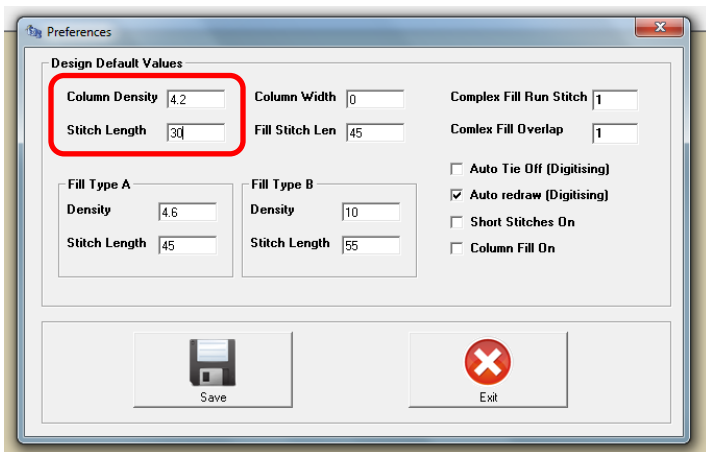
Preferences

Design Default Values

Column Density 4.2
Stitch Length 30

Column Width 0
Fill Stitch Len 45

Complex Fill Run Stitch 1
Comlex Fill Overlap 1

Auto Tie Off (Digitising)
Auto redraw (Digitising)
Short Stitches On
Column Fill On

Fill Type A
Density 4.6
Stitch Length 45

Fill Type B
Density 10
Stitch Length 55

Save

Exit